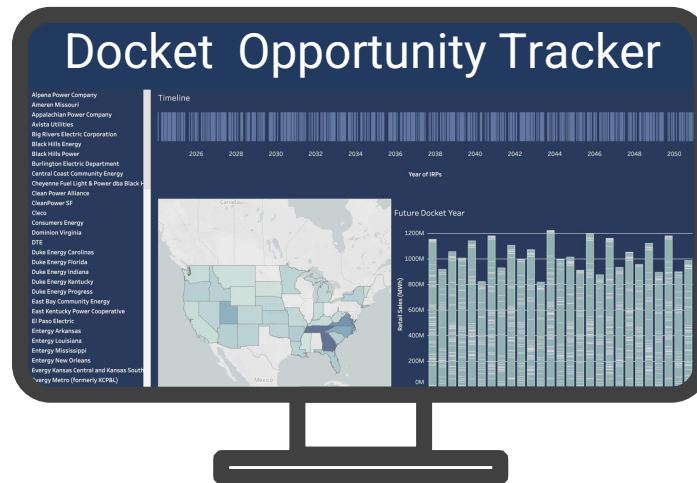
Docket Opportunity Tracker

Alpena Power Company
Ameren Missouri
Appalachian Power Company
Avista Utilities
Big Rivers Electric Corporation
Black Hills Energy
Black Hills Power
Burlington Electric Department
Central Coast Community Energy
Cheyenne Fuel Light & Power dba Black H
Clean Power Alliance
CleanPower SF
Cleco
Consumers Energy
Dominion Virginia
DTE
Duke Energy Carolinas
Duke Energy Florida
Duke Energy Indiana
Duke Energy Kentucky
Duke Energy Progress
East Bay Community Energy
East Kentucky Power Cooperative
El Paso Electric
Entergy Arkansas
Entergy Louisiana
Entergy Mississippi
Entergy New Orleans
Evergy Kansas Central and Kansas South
Evergy Metro (formerly KCP&L)

Timeline

2026 2028 2030 2032 2034 2036 2038 2040 2042 2044 2046 2048 2050

Year of IRPs

Canada

Mexico

Future Docket Year

1200M
1000M
800M
600M
400M
200M
0M

Retail Sales (MWh)